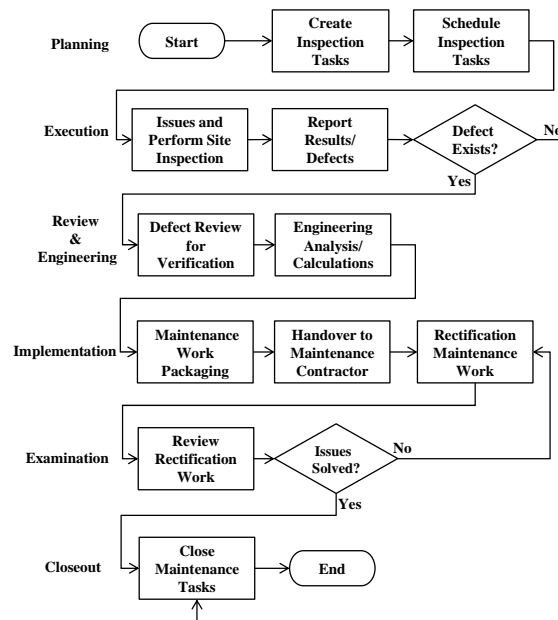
Planning

Start

Create Inspection Tasks

Schedule Inspection Tasks

Execution

Issues and Perform Site Inspection

Report Results/ Defects

Defect Exists?

No

Yes

Review & Engineering

Defect Review for Verification

Engineering Analysis/ Calculations

Implementation

Maintenance Work Packaging

Handover to Maintenance Contractor

Rectification Maintenance Work

Examination

Review Rectification Work

Issues Solved?

No

Yes

Closeout

Close Maintenance Tasks

End